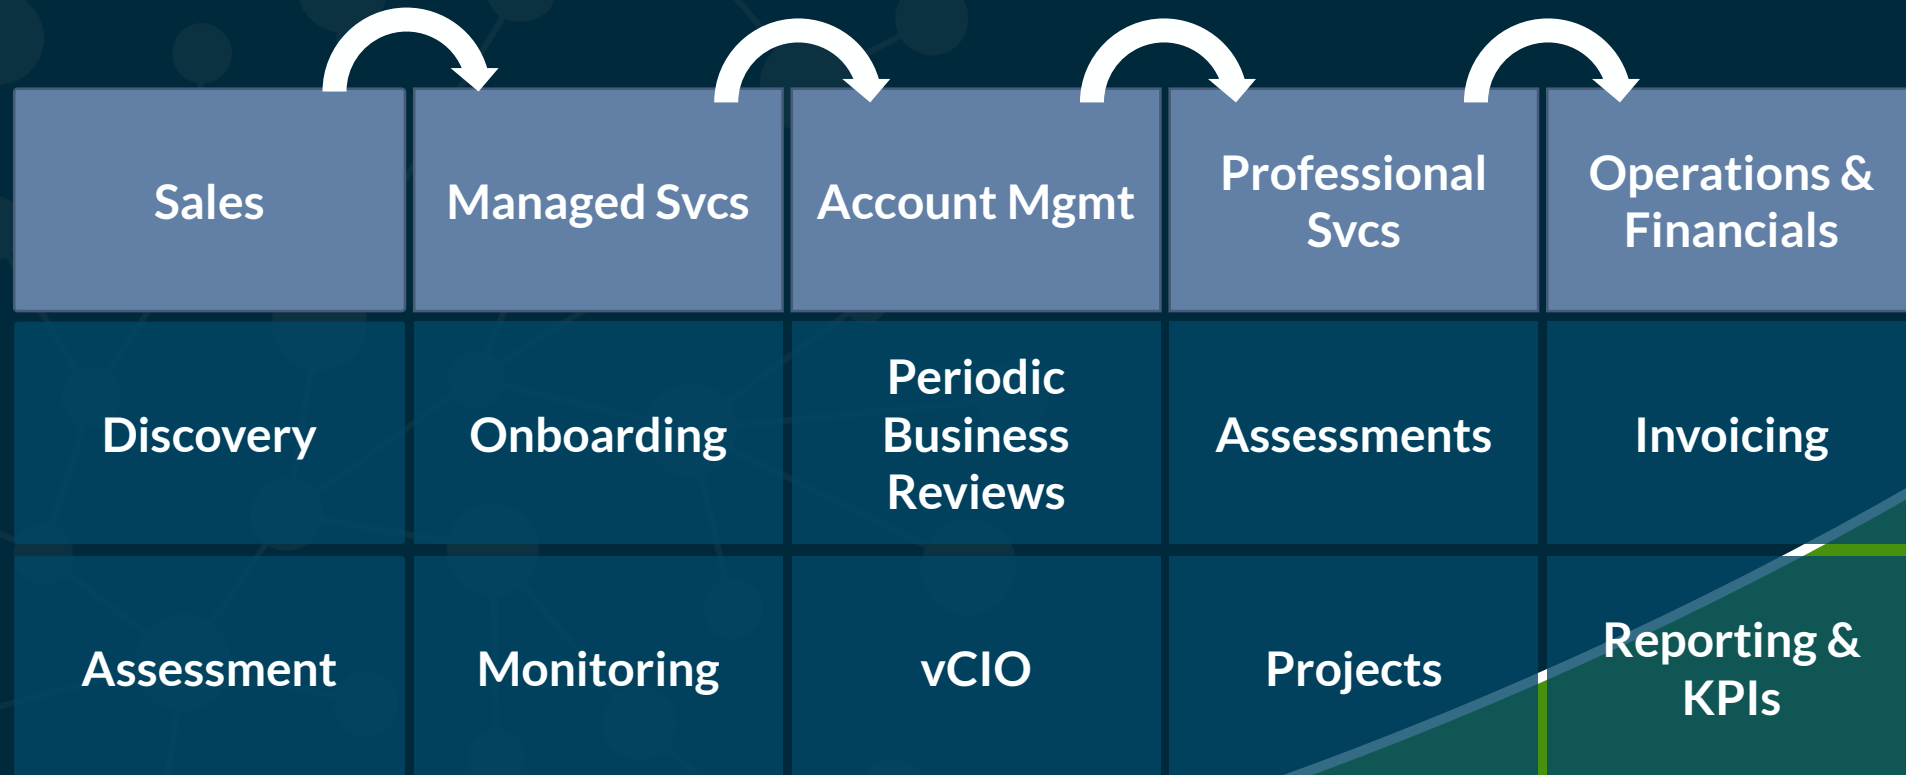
| Sales | Managed Svcs | Account Mgmt | Professional Svcs | Operations & Financials |
|---|---|---|---|---|
| Discovery | Onboarding | Periodic Business Reviews | Assessments | Invoicing |
| Assessment | Monitoring | vCIO | Projects | Reporting & KPIs |